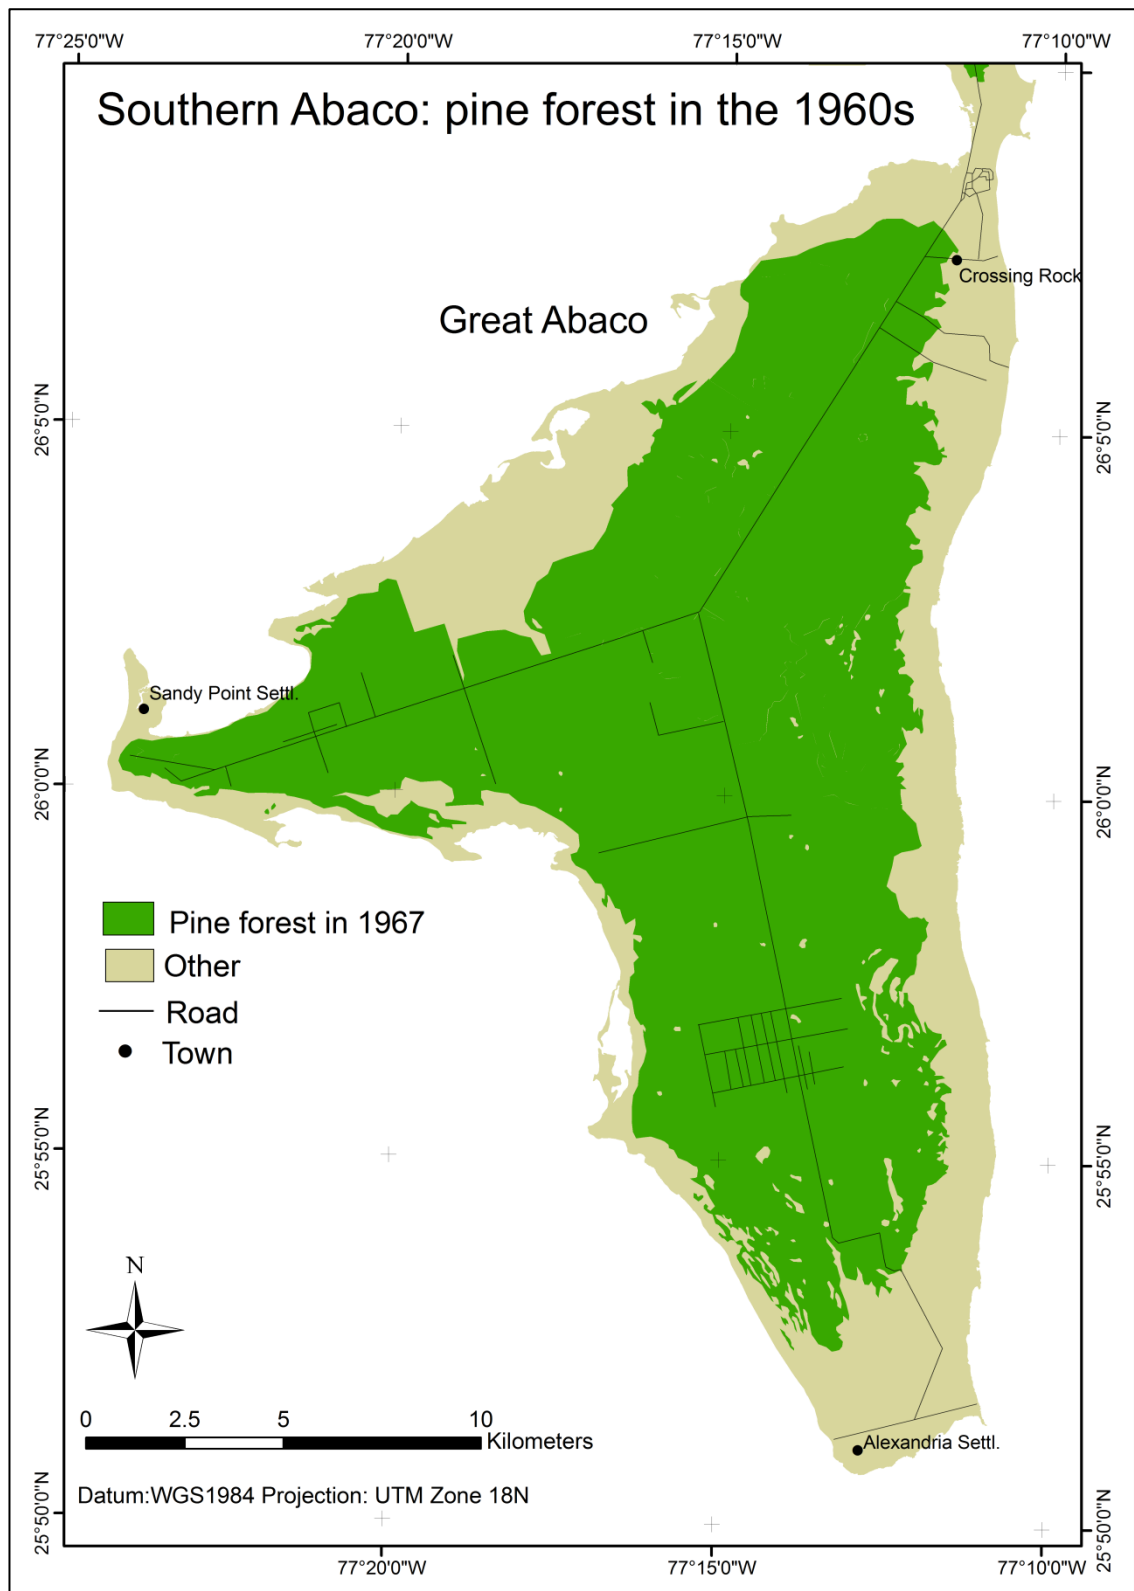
77°25'0"W
77°20'0"W
77°15'0"W
77°10'0"W

Southern Abaco: pine forest in the 1960s

Great Abaco

Crossing Rock

Sandy Point Settl.

Alexandria Settl.

26°5'0"N
26°0'0"N
25°55'0"N
25°50'0"N

26°5'0"N
26°0'0"N
25°55'0"N
25°50'0"N

Pine forest in 1967
Other
Road
Town

N

0 2.5 5 10 Kilometers

Datum:WGS1984 Projection: UTM Zone 18N

77°20'0"W
77°15'0"W
77°10'0"W